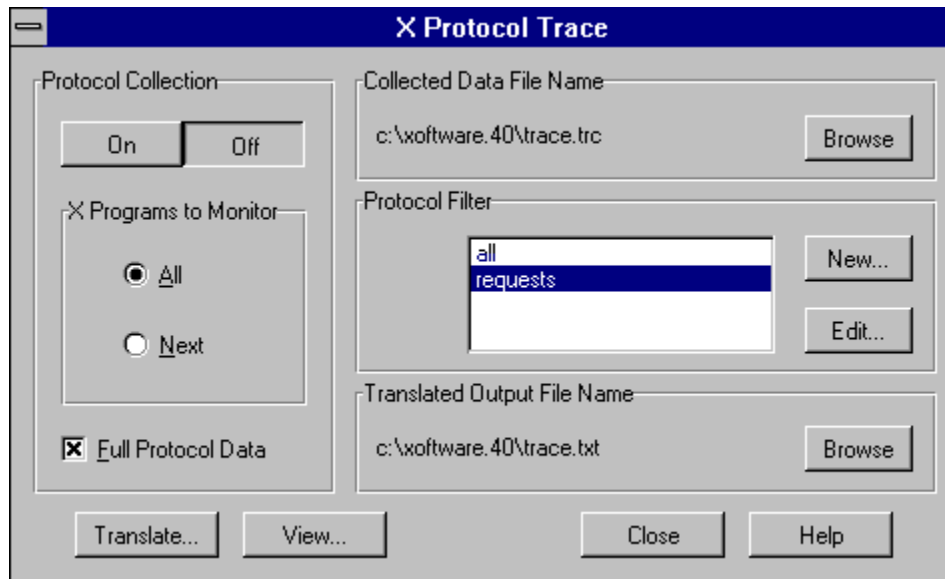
X Protocol Trace

Protocol Collection

On

Off

X Programs to Monitor

All

Next

Full Protocol Data

Collected Data File Name

c:\xoftware.40\trace.trc

Browse

Protocol Filter

all
requests

New...

Edit...

Translated Output File Name

c:\xoftware.40\trace.txt

Browse

Translate...

View...

Close

Help